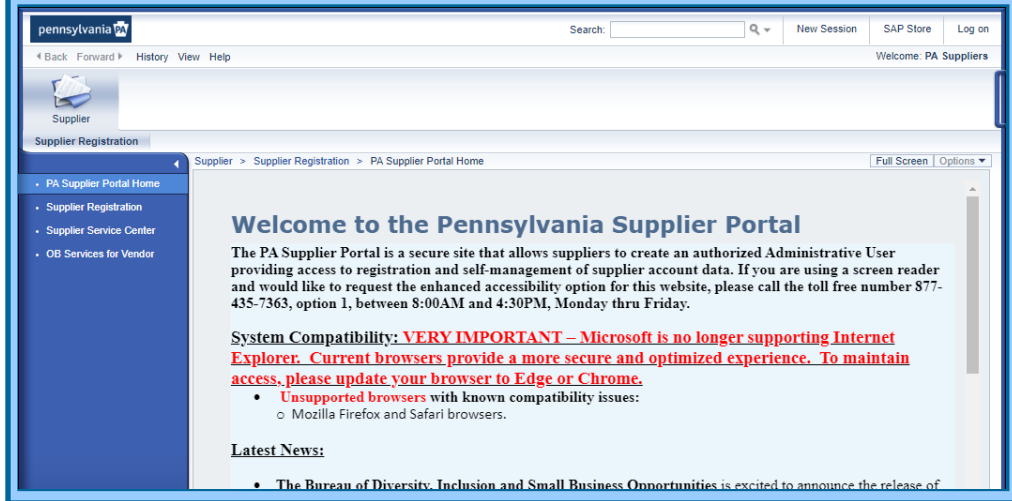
pennsylvania PA

Search: New Session SAP Store Log on

Back Forward History View Help

Welcome: PA Suppliers

Supplier

Supplier Registration

- PA Supplier Portal Home
- Supplier Registration
- Supplier Service Center
- OB Services for Vendor

Supplier > Supplier Registration > PA Supplier Portal Home

Full Screen Options

Welcome to the Pennsylvania Supplier Portal

The PA Supplier Portal is a secure site that allows suppliers to create an authorized Administrative User providing access to registration and self-management of supplier account data. If you are using a screen reader and would like to request the enhanced accessibility option for this website, please call the toll free number 877-435-7363, option 1, between 8:00AM and 4:30PM, Monday thru Friday.

System Compatibility: VERY IMPORTANT – Microsoft is no longer supporting Internet Explorer. Current browsers provide a more secure and optimized experience. To maintain access, please update your browser to Edge or Chrome.

- Unsupported browsers with known compatibility issues:
  - Mozilla Firefox and Safari browsers.

Latest News:

- The Bureau of Diversity, Inclusion and Small Business Opportunities is excited to announce the release of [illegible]